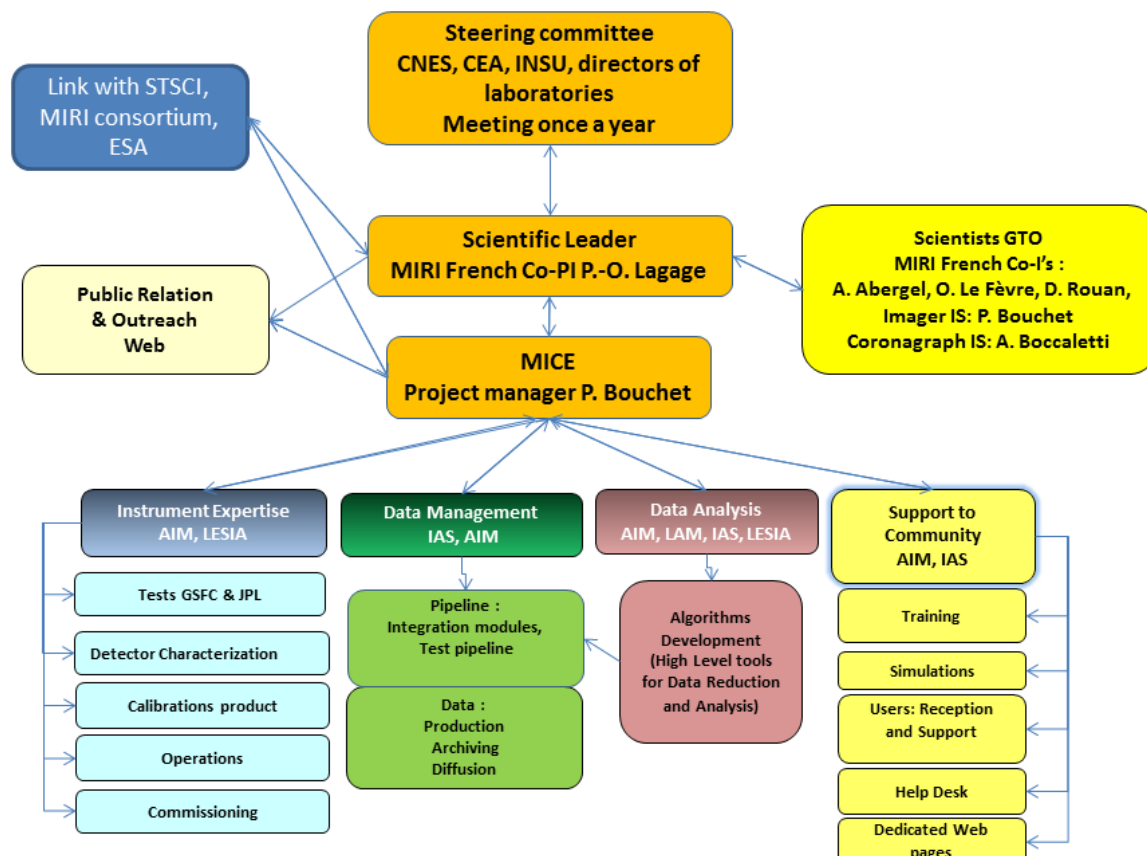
Steering committee
CNES, CEA, INSU, directors of laboratories
Meeting once a year

Link with STSCI, MIRI consortium, ESA

Scientific Leader
MIRI French Co-PI P.-O. Lagage

Scientists GTO
MIRI French Co-I's :
A. Abergel, O. Le Fèvre, D. Rouan,
Imager IS: P. Bouchet
Coronagraph IS: A. Boccaletti

Public Relation & Outreach Web

MICE
Project manager P. Bouchet

Instrument Expertise
AIM, LESIA

Data Management
IAS, AIM

Data Analysis
AIM, LAM, IAS, LESIA

Support to Community
AIM, IAS

Tests GSFC & JPL

Detector Characterization

Calibrations product

Operations

Commissioning

Pipeline :
Integration modules,
Test pipeline

Data :
Production
Archiving
Diffusion

Algorithms Development
(High Level tools for Data Reduction and Analysis)

Training

Simulations

Users: Reception and Support

Help Desk

Dedicated Web pages